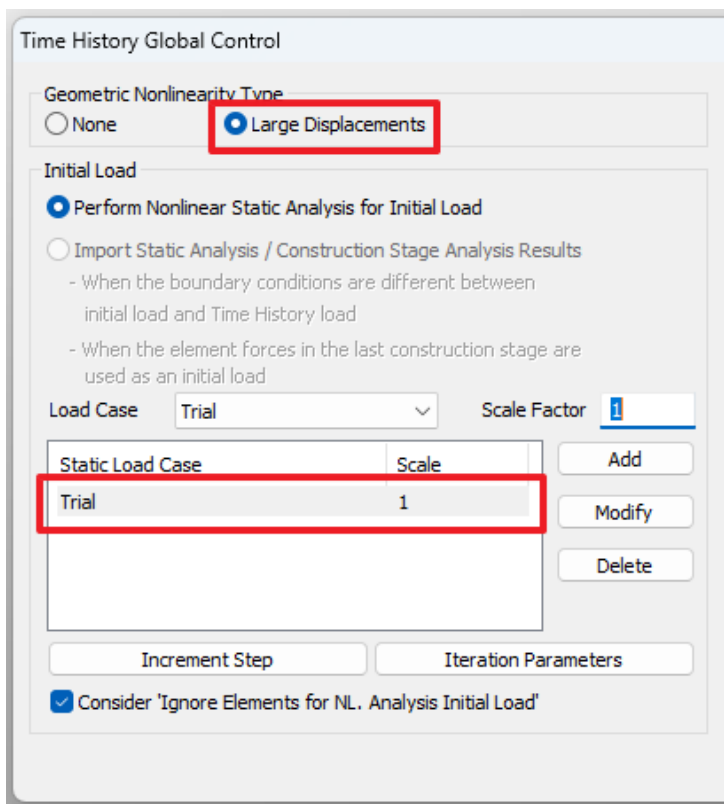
Time History Global Control

Geometric Nonlinearity Type
None
Large Displacements

Initial Load
Perform Nonlinear Static Analysis for Initial Load
Import Static Analysis / Construction Stage Analysis Results
- When the boundary conditions are different between initial load and Time History load
- When the element forces in the last construction stage are used as an initial load

Load Case Trial Scale Factor 1

| Static Load Case | Scale |
|---|---|
| Trial | 1 |

Add
Modify
Delete

Increment Step
Iteration Parameters

Consider 'Ignore Elements for NL. Analysis Initial Load'